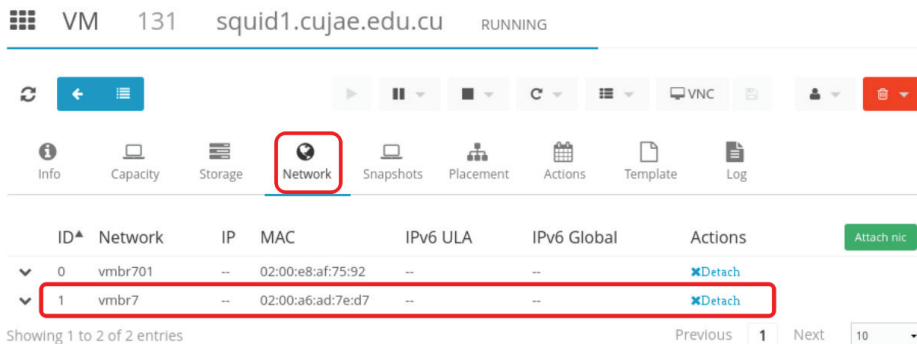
VM 131 squid1.cujae.edu.cu RUNNING

VNC

Info Capacity Storage Network Snapshots Placement Actions Template Log

Attach nic

| ID▲ | Network | IP | MAC | IPv6 ULA | IPv6 Global | Actions |
|---|---|---|---|---|---|---|
| 0 | vmbr701 | -- | 02:00:e8:af:75:92 | -- | -- | ✖Detach |
| 1 | vmbr7 | -- | 02:00:a6:ad:7e:d7 | -- | -- | ✖Detach |

Showing 1 to 2 of 2 entries

Previous 1 Next 10